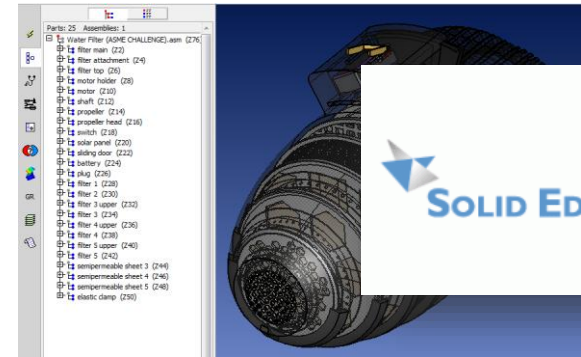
Parts: 25 Assemblies: 1

Water Filter (ASME CHALLENGE).asm (Z76)
filter main (Z2)
filter attachment (Z4)
filter top (Z6)
motor holder (Z8)
motor (Z10)
shaft (Z12)
propeller (Z14)
propeller head (Z16)
switch (Z18)
solar panel (Z20)
sliding door (Z22)
battery (Z24)
plug (Z26)
filter 1 (Z28)
filter 2 (Z30)
filter 3 upper (Z32)
filter 3 (Z34)
filter 4 upper (Z36)
filter 4 (Z38)
filter 5 upper (Z40)
filter 5 (Z42)
semipermeable sheet 3 (Z44)
semipermeable sheet 4 (Z46)
semipermeable sheet 5 (Z48)
elastic clamp (Z50)

GR

SOLID ED